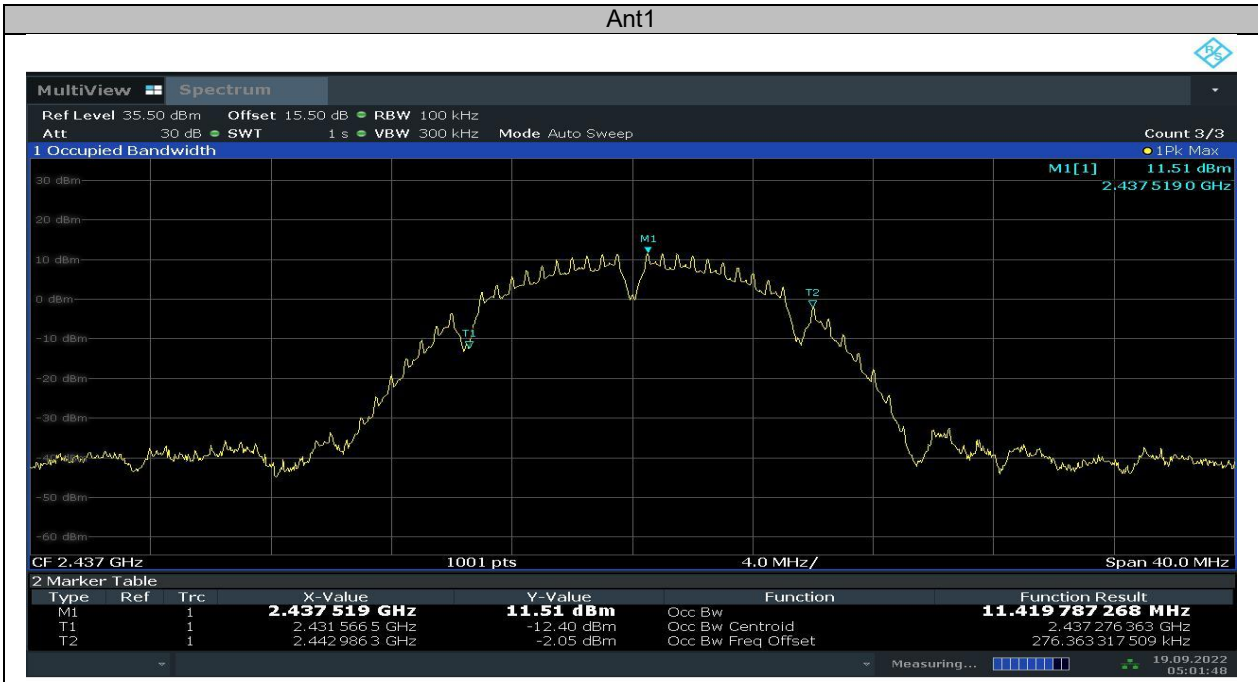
Ant1

MultiView Spectrum

Ref Level 35.50 dBm Offset 15.50 dB ● RBW 100 kHz
Att 30 dB ● SWT 1 s ● VBW 300 kHz Mode Auto Sweep
Count 3/3

1 Occupied Bandwidth
●1Pk Max

M1[1] 11.51 dBm
2.437 519 0 GHz

30 dBm
20 dBm
10 dBm
0 dBm
-10 dBm
-20 dBm
-30 dBm
-50 dBm
-60 dBm

M1
T1
T2

CF 2.437 GHz 1001 pts 4.0 MHz/ Span 40.0 MHz

2 Marker Table

| Type | Ref | Trc | X-Value | Y-Value | Function | Function Result |
|---|---|---|---|---|---|---|
| M1 | | 1 | 2.437 519 GHz | 11.51 dBm | Occ Bw | 11.419 787 268 MHz |
| T1 | | 1 | 2.431 566 5 GHz | -12.40 dBm | Occ Bw Centroid | 2.437 276 363 GHz |
| T2 | | 1 | 2.442 986 3 GHz | -2.05 dBm | Occ Bw Freq Offset | 276.363 317 509 kHz |

Measuring... 19.09.2022 05:01:48